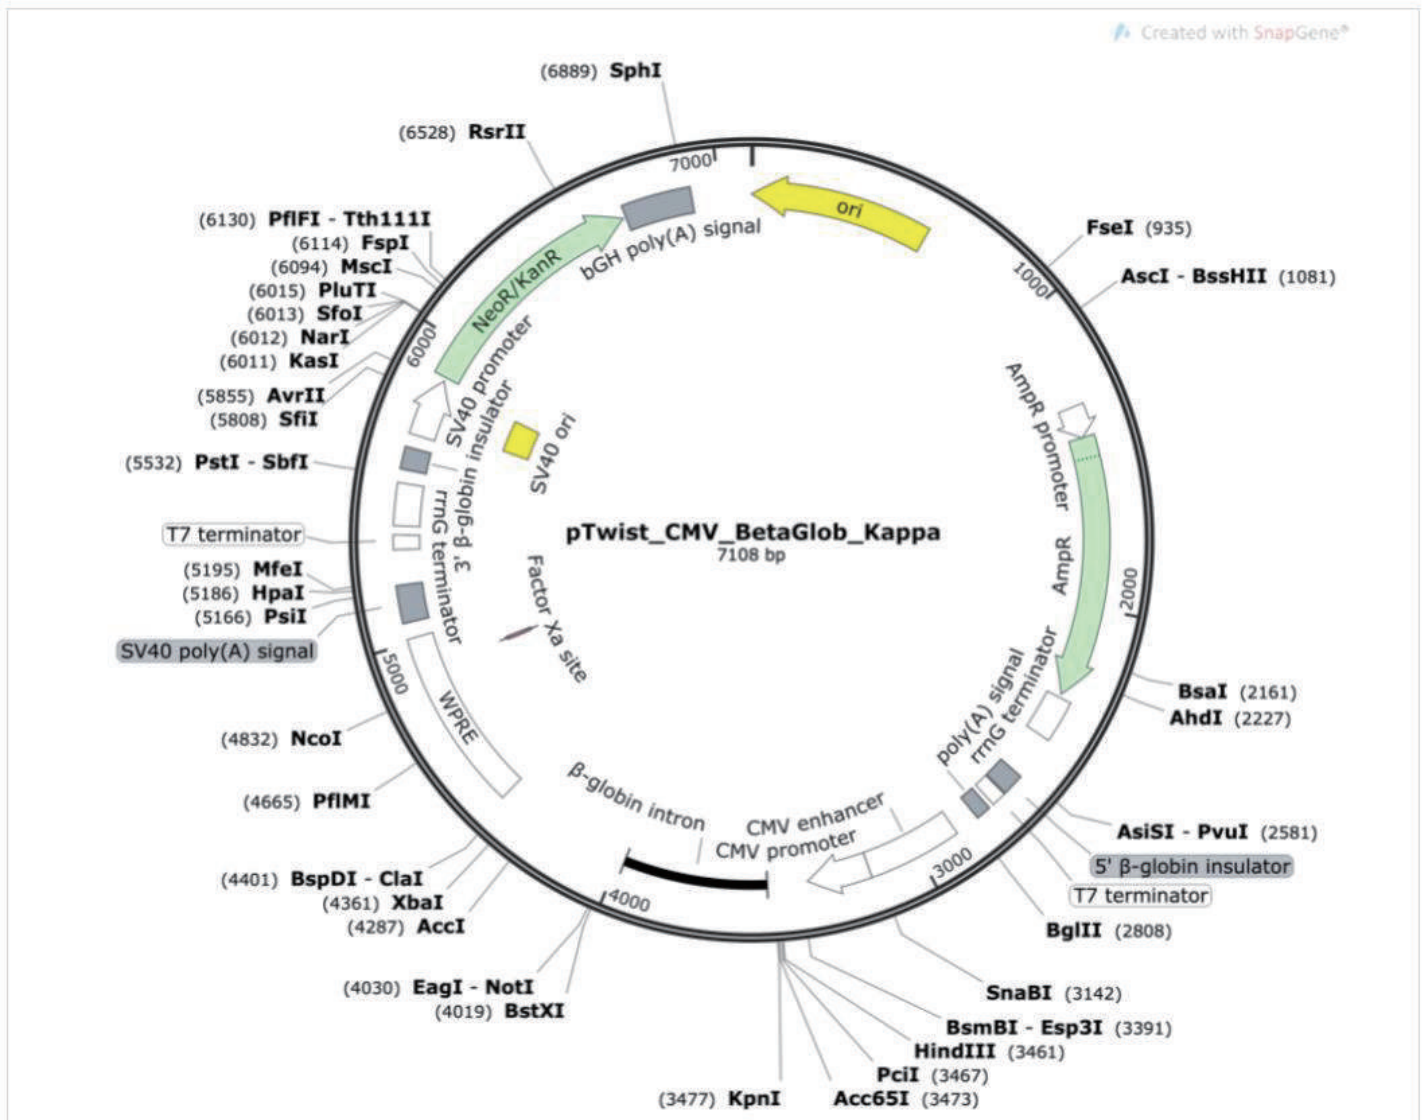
Created with SnapGene®

(6889) SphI

(6528) RsrII

(6130) PflFI - Tth111I
(6114) FspI
(6094) MscI
(6015) PluTI
(6013) SfoI
(6012) NarI
(6011) KasI

(5855) AvrII
(5808) SfiI

(5532) PstI - SbfI

T7 terminator

(5195) MfeI
(5186) HpaI
(5166) PsiI
SV40 poly(A) signal

(4832) NcoI

(4665) PflMI

(4401) BspDI - ClaI
(4361) XbaI
(4287) AccI

(4030) EagI - NotI
(4019) BstXI

(3477) KpnI

FseI (935)

AscI - BssHII (1081)

BsaI (2161)
AhdI (2227)

AsiSI - PvuI (2581)
5' β-globin insulator
T7 terminator
BglII (2808)

SnaBI (3142)
BsmBI - Esp3I (3391)
HindIII (3461)
PciI (3467)
Acc65I (3473)

7000
1000
2000
3000
4000
5000
6000

ori
bGH poly(A) signal
NeoR/KanR
SV40 promoter
3' β-globin insulator
rrnG terminator
SV40 ori
Factor Xa site
WPRE
β-globin intron
CMV enhancer
CMV promoter
poly(A) signal
rrnG terminator
AmpR
AmpR promoter

pTwist_CMV_BetaGlob_Kappa
7108 bp